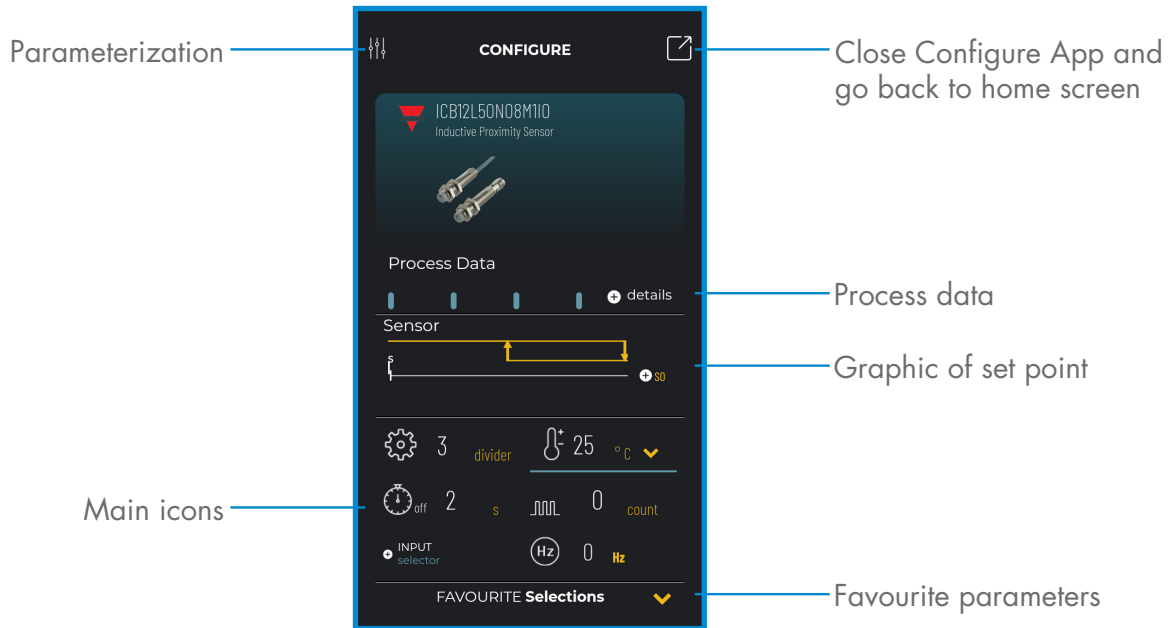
Parameterization

CONFIGURE

Close Configure App and go back to home screen

ICB12L50N08M1IO
Inductive Proximity Sensor

Process Data

details

Process data

Sensor

S

SO

Graphic of set point

3 divider

25 °C

Main icons

off 2 s

0 count

INPUT selector

Hz 0 Hz

FAVOURITE Selections

Favourite parameters